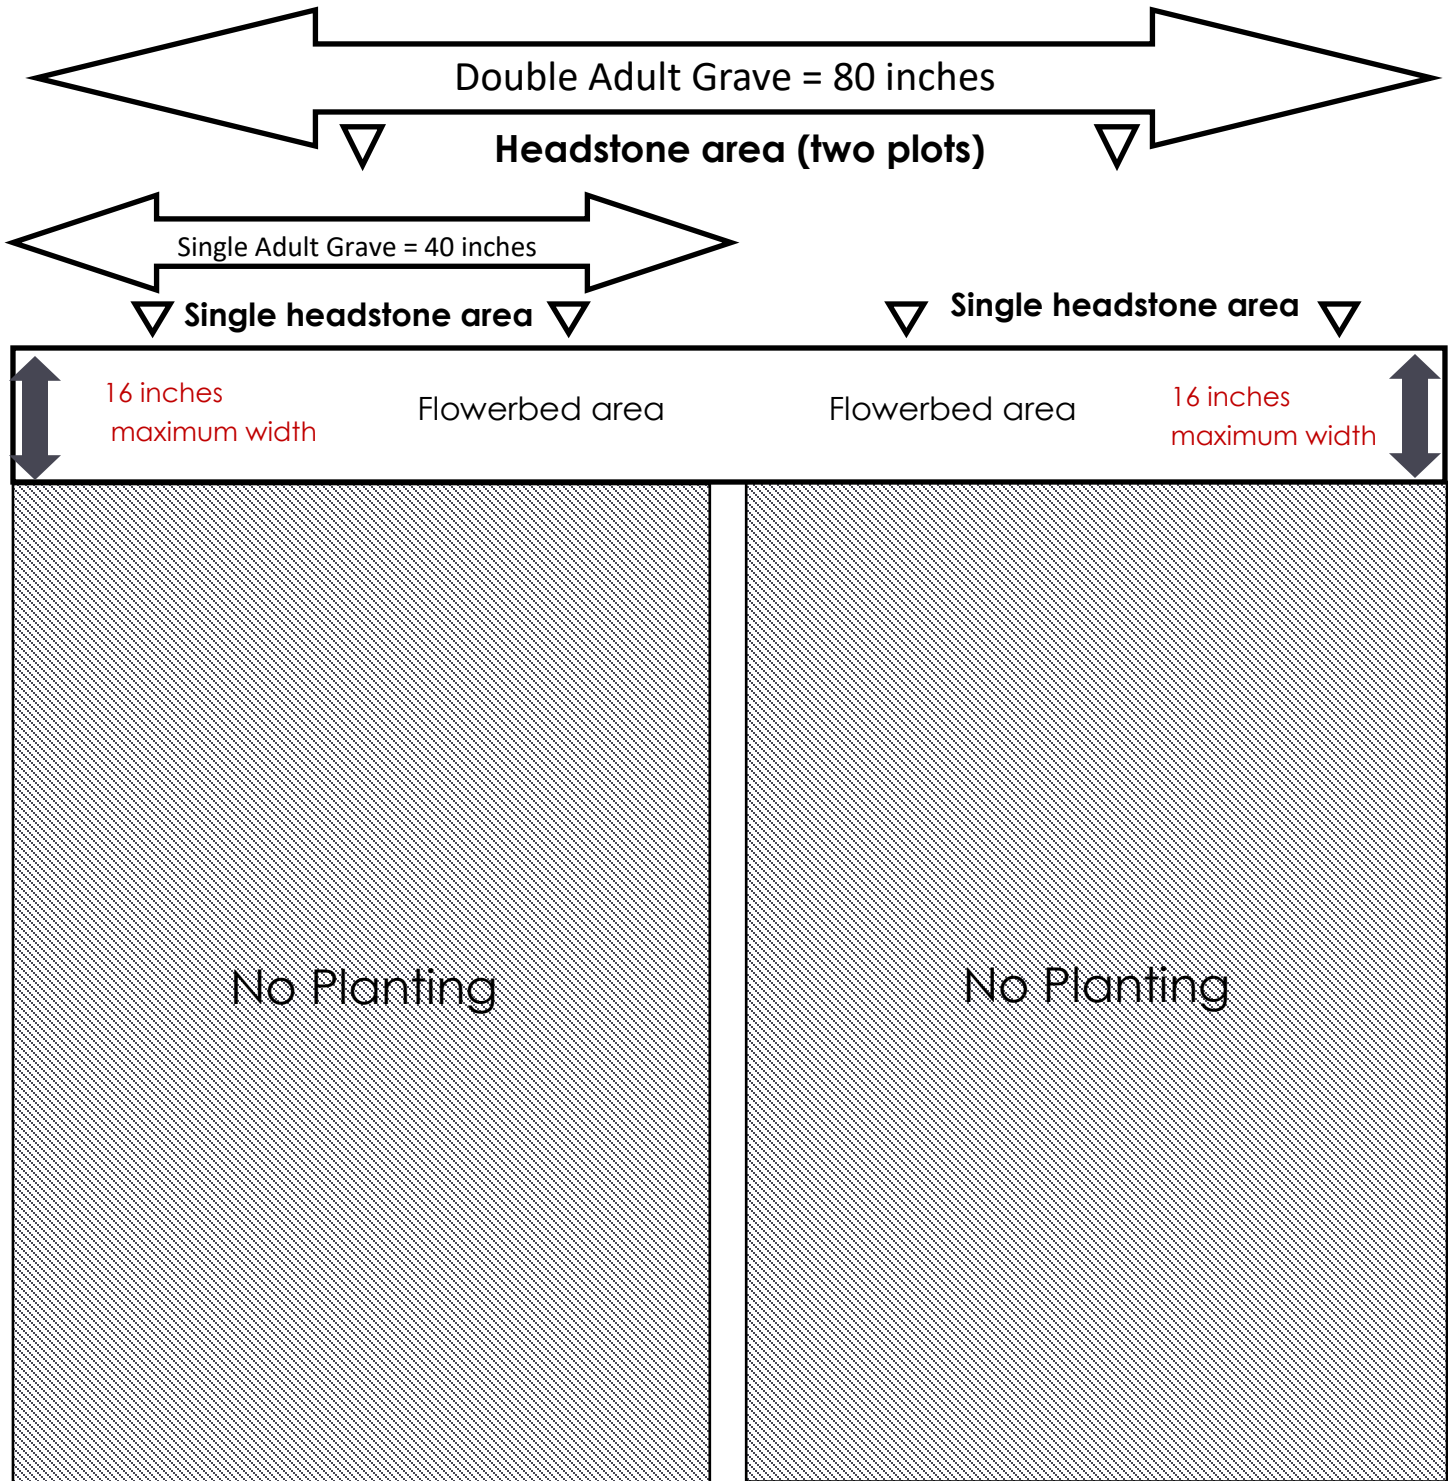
Double Adult Grave = 80 inches

Headstone area (two plots)

Single Adult Grave = 40 inches

Single headstone area

Single headstone area

16 inches maximum width

Flowerbed area

Flowerbed area

16 inches maximum width

No Planting

No Planting